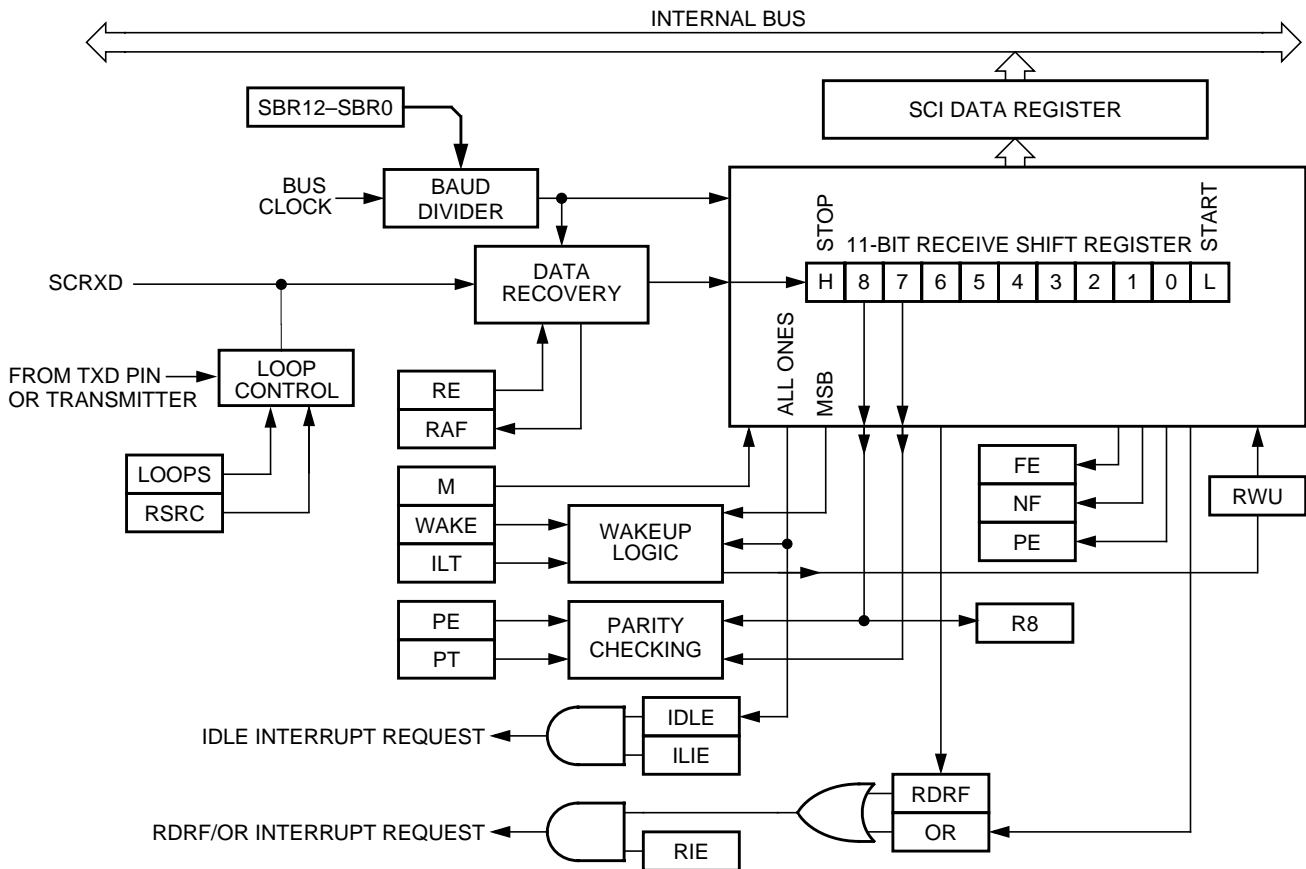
INTERNAL BUS

SCI DATA REGISTER

SBR12–SBR0

BUS CLOCK

BAUD DIVIDER

STOP

11-BIT RECEIVE SHIFT REGISTER

START

SCRXD

DATA RECOVERY

| H | 8 | 7 | 6 | 5 | 4 | 3 | 2 | 1 | 0 | L |
|---|---|---|---|---|---|---|---|---|---|---|

FROM TXD PIN OR TRANSMITTER

LOOP CONTROL

ALL ONES

MSB

RE

RAF

LOOPS

RSRC

M

WAKE

ILT

WAKEUP LOGIC

FE

NF

PE

RWU

PE

PT

PARITY CHECKING

R8

IDLE INTERRUPT REQUEST

IDLE

ILIE

RDRF

OR

RDRF/OR INTERRUPT REQUEST

RIE